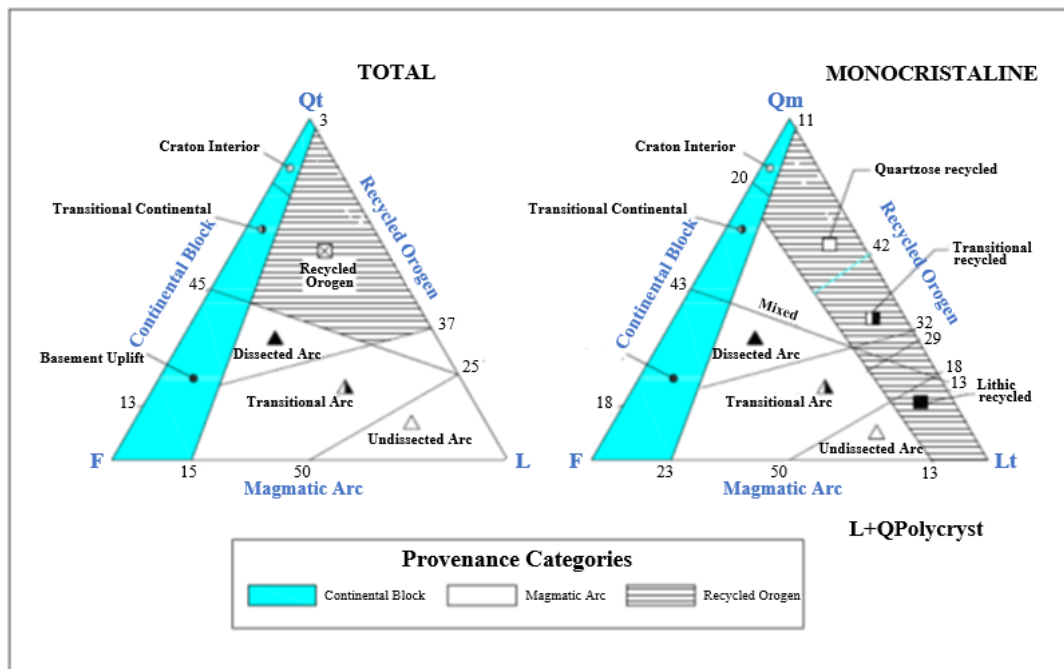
TOTAL

Qt

3

Craton Interior

Transitional Continental

Recycled Orogen

Recycled Orogen

Continental Block

45

37

Dissected Arc

Basement Uplift

25

Transitional Arc

13

Undissected Arc

F

15

50

L

Magmatic Arc

MONOCRISTALINE

Qm

11

Craton Interior

20

Quartzose recycled

Transitional Continental

Recycled Orogen

42

Transitional recycled

Continental Block

43

Mixed

32

Dissected Arc

29

18

13

Lithic recycled

18

Transitional Arc

Undissected Arc

F

23

50

13

Lt

Magmatic Arc

L+QPolycryst

Provenance Categories

| Continental Block | Magmatic Arc | Recycled Orogen |